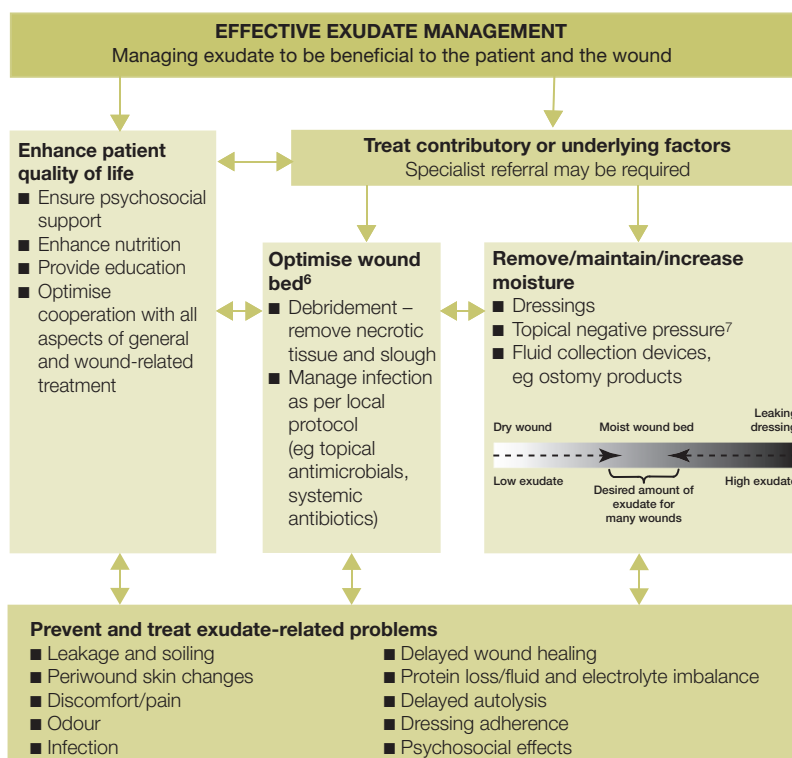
EFFECTIVE EXUDATE MANAGEMENT
Managing exudate to be beneficial to the patient and the wound

Enhance patient quality of life
■ Ensure psychosocial support
■ Enhance nutrition
■ Provide education
■ Optimise cooperation with all aspects of general and wound-related treatment

Treat contributory or underlying factors
Specialist referral may be required

Optimise wound bed$^6$
■ Debridement – remove necrotic tissue and slough
■ Manage infection as per local protocol (eg topical antimicrobials, systemic antibiotics)

Remove/maintain/increase moisture
■ Dressings
■ Topical negative pressure$^7$
■ Fluid collection devices, eg ostomy products

Dry wound
Moist wound bed
Leaking dressing
Low exudate
Desired amount of exudate for many wounds
High exudate

Prevent and treat exudate-related problems
■ Leakage and soiling
■ Periwound skin changes
■ Discomfort/pain
■ Odour
■ Infection
■ Delayed wound healing
■ Protein loss/fluid and electrolyte imbalance
■ Delayed autolysis
■ Dressing adherence
■ Psychosocial effects